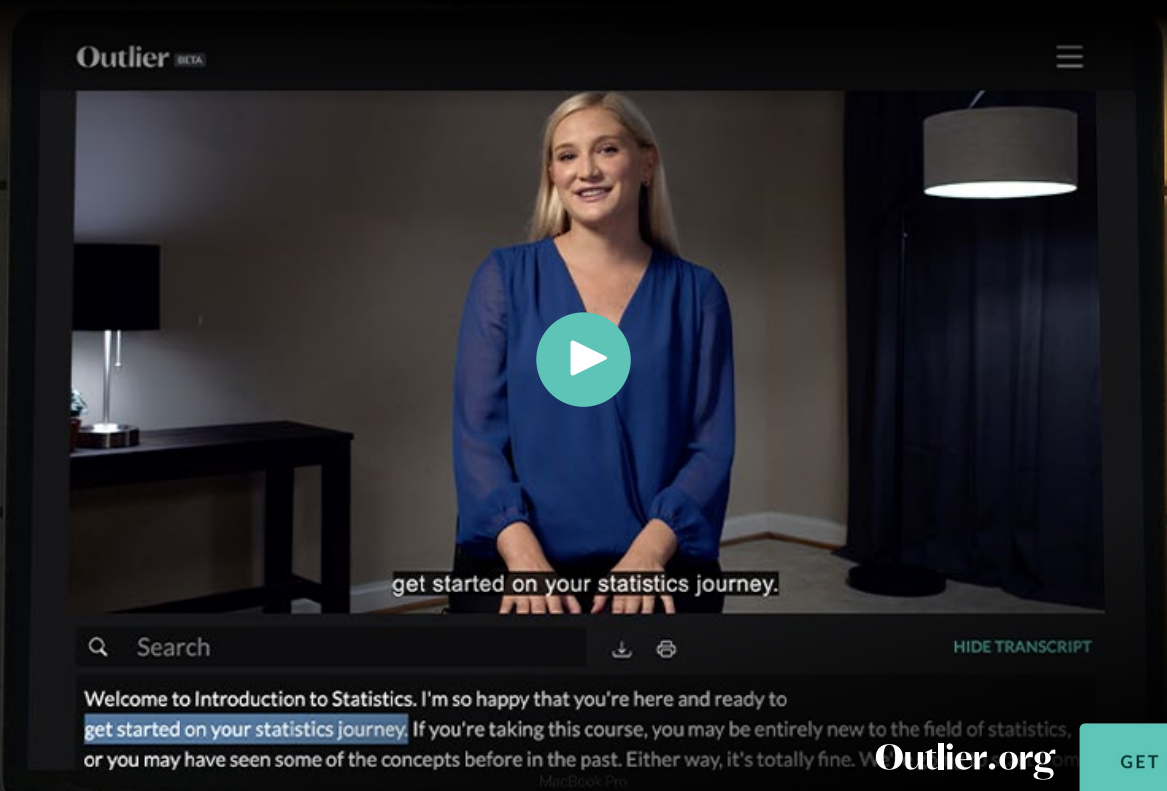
Outlier BETA

get started on your statistics journey.

Search

HIDE TRANSCRIPT

Welcome to Introduction to Statistics. I'm so happy that you're here and ready to get started on your statistics journey. If you're taking this course, you may be entirely new to the field of statistics, or you may have seen some of the concepts before in the past. Either way, it's totally fine. W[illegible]

Outlier.org

GET

MacBook Pro